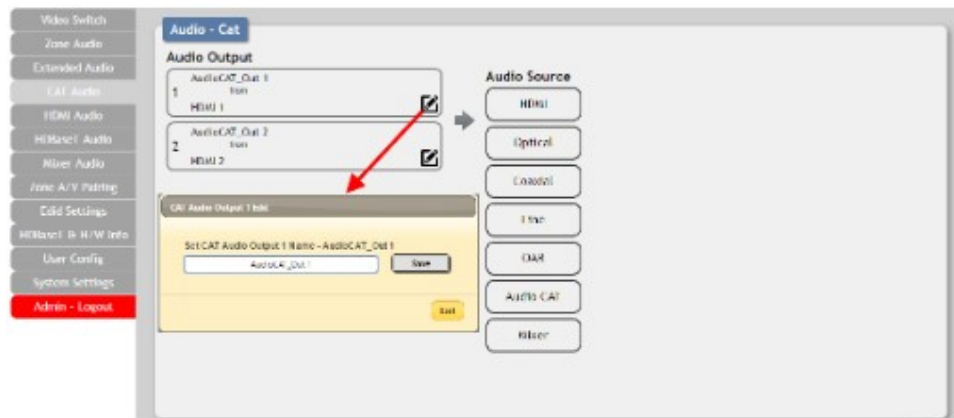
Video Switch
Zone Audio
Extended Audio
CAT Audio
HDMI Audio
HDBaseT Audio
Mixer Audio
Zone A/V Pairing
Edid Settings
HDBaseT & H/W Info
User Config
System Settings
Admin - Logout

Audio - Cat

Audio Output

1 AudioCAT_Out 1
from
HDMI 1

2 AudioCAT_Out 2
from
HDMI 2

CAT Audio Output 1 Edit

Set CAT Audio Output 1 Name - AudioCAT_Out 1
AudioCAT_Out 1
Save

Exit

Audio Source
HDMI
Optical
Coaxial
Line
OAR
Audio CAT
Mixer